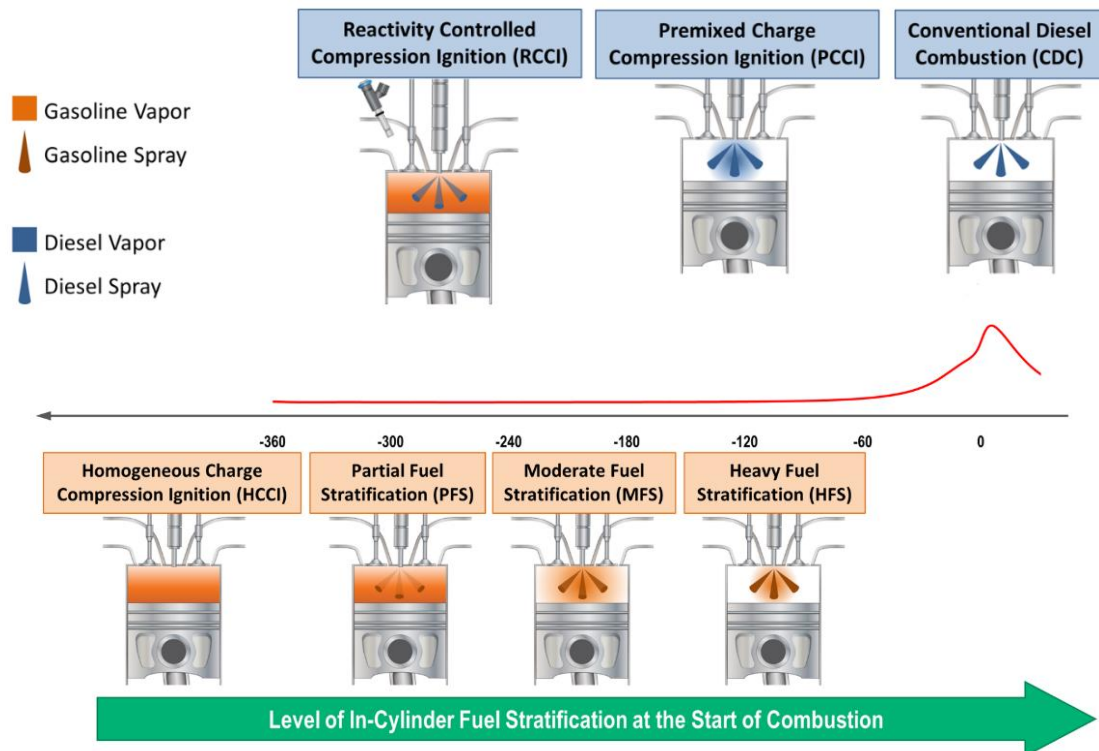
Reactivity Controlled Compression Ignition (RCCI)

Premixed Charge Compression Ignition (PCCI)

Conventional Diesel Combustion (CDC)

Gasoline Vapor
Gasoline Spray

Diesel Vapor
Diesel Spray

-360
-300
-240
-180
-120
-60
0

Homogeneous Charge Compression Ignition (HCCI)

Partial Fuel Stratification (PFS)

Moderate Fuel Stratification (MFS)

Heavy Fuel Stratification (HFS)

Level of In-Cylinder Fuel Stratification at the Start of Combustion